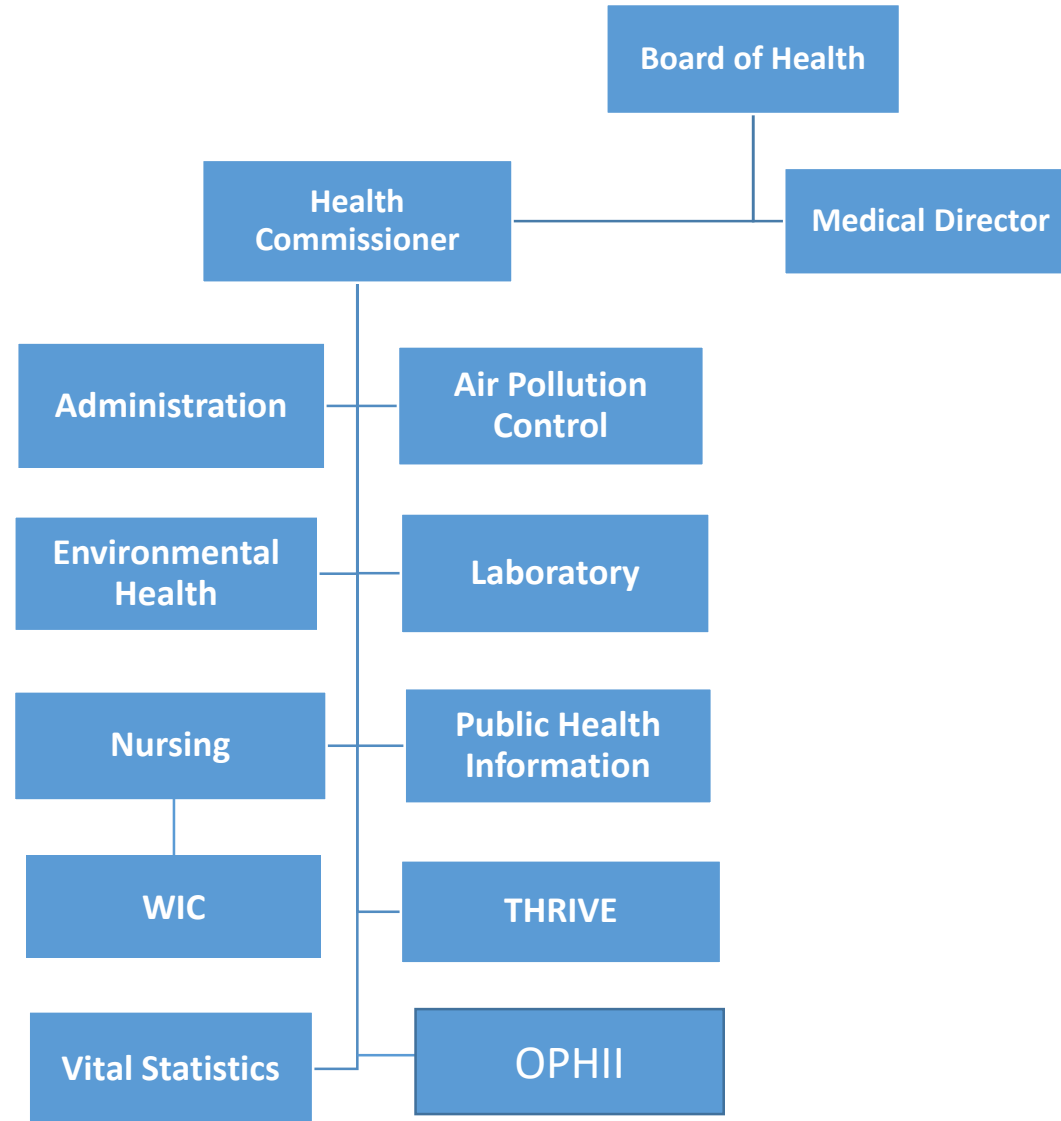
Board of Health

Health Commissioner

Medical Director

Administration

Air Pollution Control

Environmental Health

Laboratory

Nursing

Public Health Information

WIC

THRIVE

Vital Statistics

OPHII